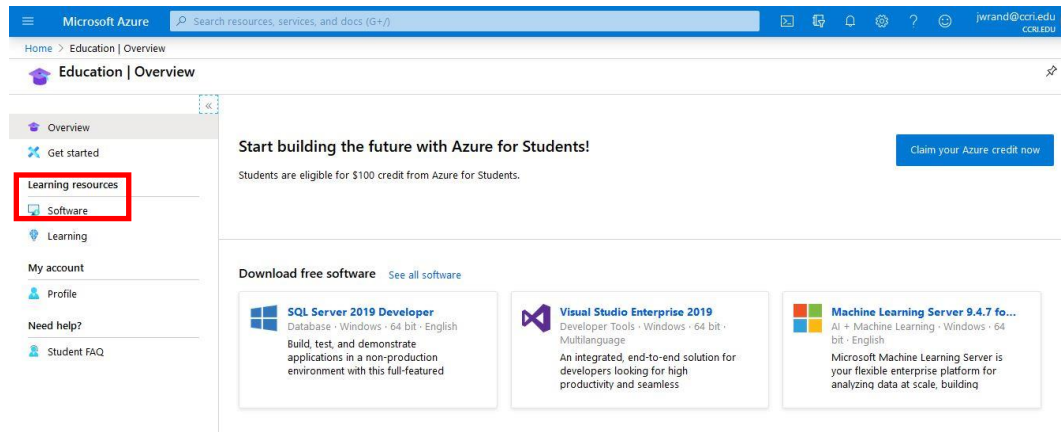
Microsoft Azure

Search resources, services, and docs (G+/)

jwrand@ccri.edu
CCRI.EDU

Home > Education | Overview

Education | Overview

«

Overview
Get started
Learning resources
Software
Learning
My account
Profile
Need help?
Student FAQ

Start building the future with Azure for Students!

Students are eligible for $100 credit from Azure for Students.

Claim your Azure credit now

Download free software See all software

SQL Server 2019 Developer
Database · Windows · 64 bit · English
Build, test, and demonstrate applications in a non-production environment with this full-featured

Visual Studio Enterprise 2019
Developer Tools · Windows · 64 bit · Multilanguage
An integrated, end-to-end solution for developers looking for high productivity and seamless

Machine Learning Server 9.4.7 fo...
AI + Machine Learning · Windows · 64 bit · English
Microsoft Machine Learning Server is your flexible enterprise platform for analyzing data at scale, building